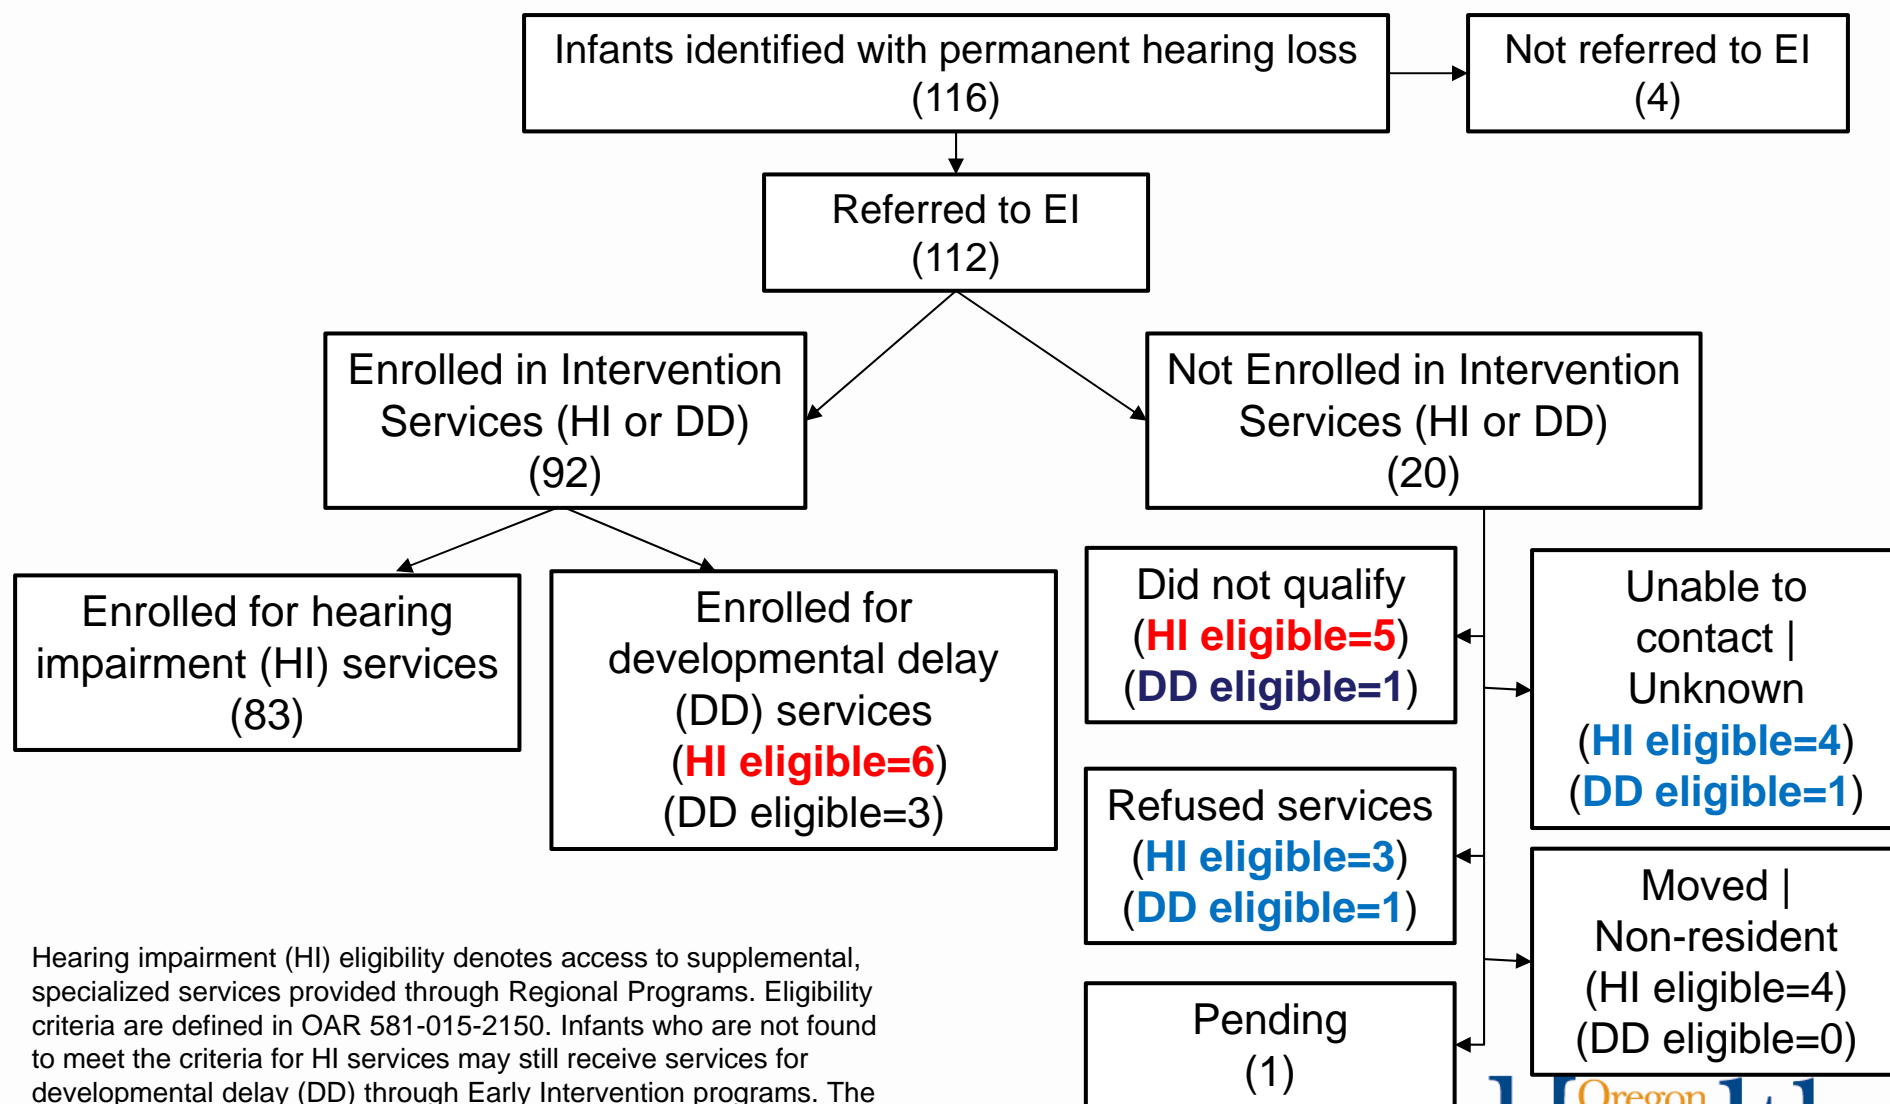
Infants identified with permanent hearing loss (116)

Not referred to EI (4)

Referred to EI (112)

Enrolled in Intervention Services (HI or DD) (92)

Not Enrolled in Intervention Services (HI or DD) (20)

Enrolled for hearing impairment (HI) services (83)

Enrolled for developmental delay (DD) services (HI eligible=6) (DD eligible=3)

Did not qualify (HI eligible=5) (DD eligible=1)

Unable to contact | Unknown (HI eligible=4) (DD eligible=1)

Refused services (HI eligible=3) (DD eligible=1)

Moved | Non-resident (HI eligible=4) (DD eligible=0)

Pending (1)

Hearing impairment (HI) eligibility denotes access to supplemental, specialized services provided through Regional Programs. Eligibility criteria are defined in OAR 581-015-2150. Infants who are not found to meet the criteria for HI services may still receive services for developmental delay (DD) through Early Intervention programs. The

Oregon